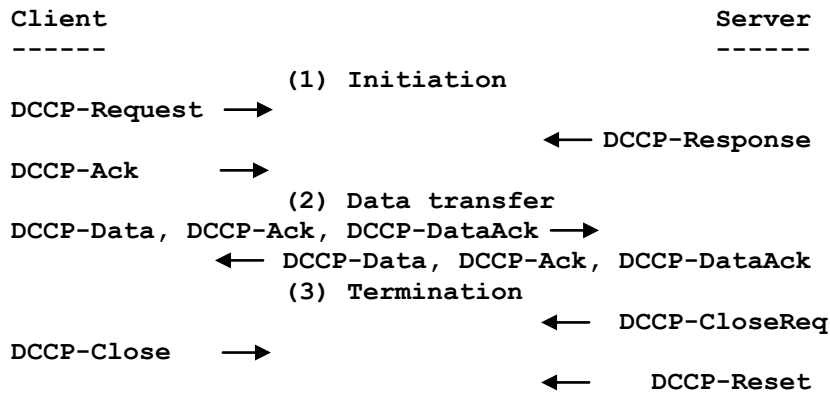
Client Server
------ ------
(1) Initiation
DCCP-Request
DCCP-Response
DCCP-Ack
(2) Data transfer
DCCP-Data, DCCP-Ack, DCCP-DataAck
DCCP-Data, DCCP-Ack, DCCP-DataAck
(3) Termination
DCCP-CloseReq
DCCP-Close
DCCP-Reset